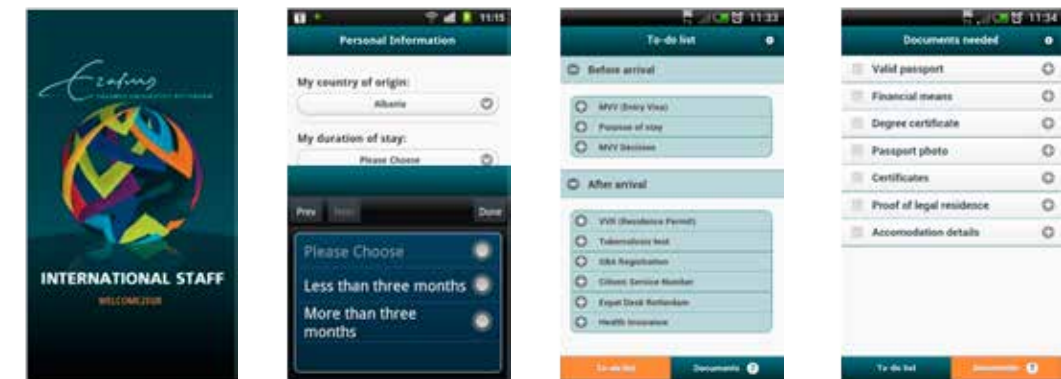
Erasmus
UNIVERSITY ROTTERDAM

INTERNATIONAL STAFF
WELCOME2EUR

11:15
Personal Information
My country of origin:
Albania
My duration of stay:
Please Choose
Prev
Next
Done
Please Choose
Less than three months
More than three months

11:33
To-do list
Before arrival
MVV (Entry Visa)
Purpose of stay
MVV Decision
After arrival
VVR (Residence Permit)
Tuberculosis test
GBA Registration
Citizen Service Number
Expat Desk Rotterdam
Health insurance
To-do list
Documents

11:34
Documents needed
Valid passport
Financial means
Degree certificate
Passport photo
Certificates
Proof of legal residence
Accomodation details
To-do list
Documents